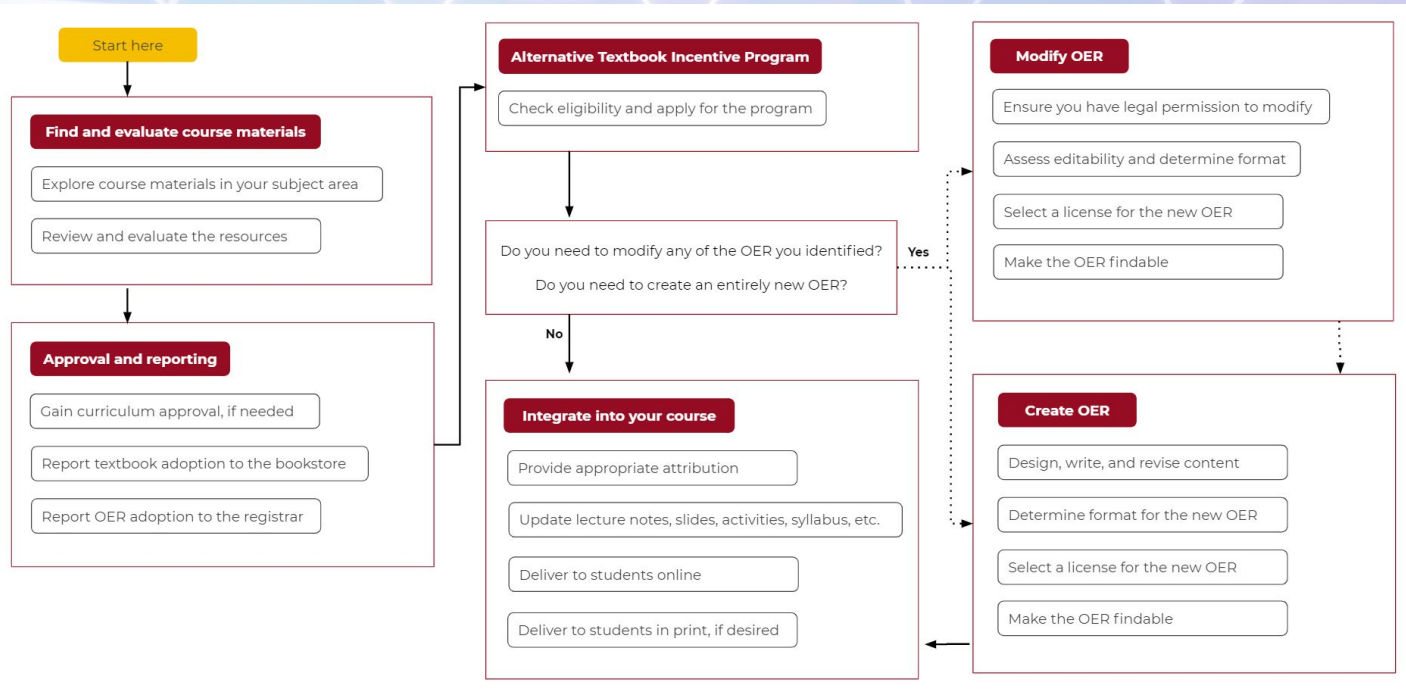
Start here

Find and evaluate course materials

Explore course materials in your subject area

Review and evaluate the resources

Approval and reporting

Gain curriculum approval, if needed

Report textbook adoption to the bookstore

Report OER adoption to the registrar

Alternative Textbook Incentive Program

Check eligibility and apply for the program

Do you need to modify any of the OER you identified?

Do you need to create an entirely new OER?

Yes

No

Integrate into your course

Provide appropriate attribution

Update lecture notes, slides, activities, syllabus, etc.

Deliver to students online

Deliver to students in print, if desired

Modify OER

Ensure you have legal permission to modify

Assess editability and determine format

Select a license for the new OER

Make the OER findable

Create OER

Design, write, and revise content

Determine format for the new OER

Select a license for the new OER

Make the OER findable